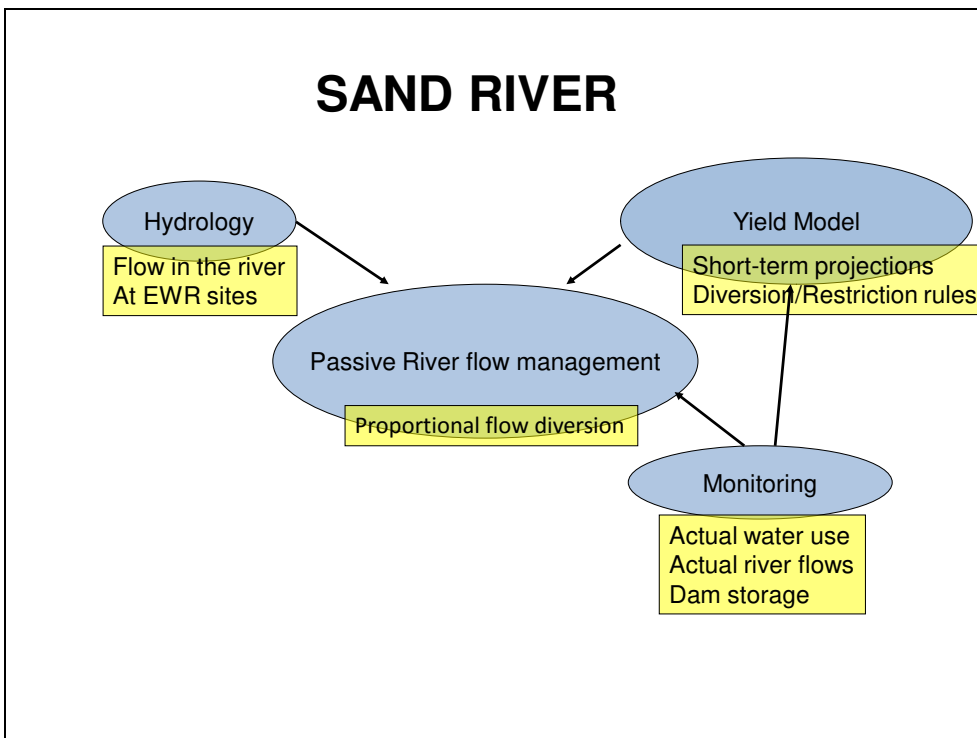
SAND RIVER

Hydrology

Flow in the river
At EWR sites

Yield Model

Short-term projections
Diversion/Restriction rules

Passive River flow management

Proportional flow diversion

Monitoring

Actual water use
Actual river flows
Dam storage